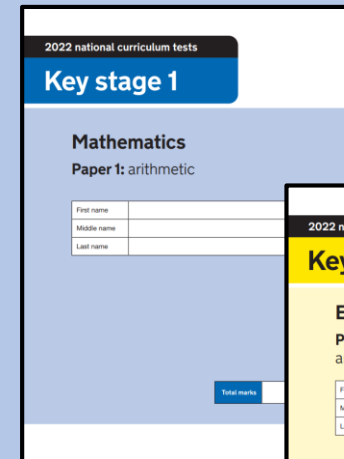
2022 national curriculum tests

Key stage 1

Mathematics

Paper 1: arithmetic

| First name | |
|---|---|
| Middle name | |
| Last name | |

Total marks

2022 n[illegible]

Key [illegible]

E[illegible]

P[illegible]

a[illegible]

| F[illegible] |
|---|
| M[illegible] |
| L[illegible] |